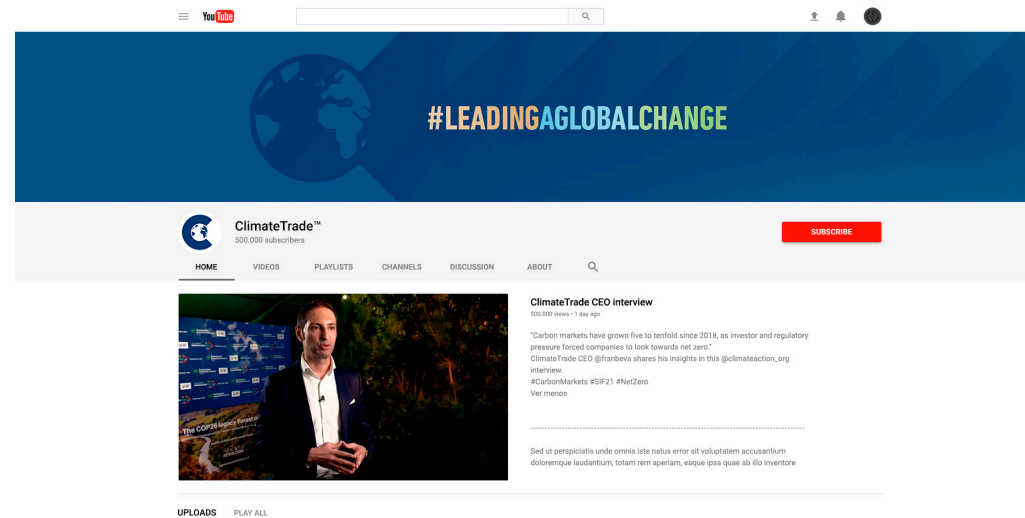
YouTube

#LEADINGAGLOBALCHANGE

ClimateTrade™
500.000 subscribers

SUBSCRIBE

HOME VIDEOS PLAYLISTS CHANNELS DISCUSSION ABOUT

The COP26 legacy forest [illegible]

ClimateTrade CEO interview
500.000 views • 1 day ago

"Carbon markets have grown five to tenfold since 2018, as investor and regulatory pressure forced companies to look towards net zero."
ClimateTrade CEO @franbeva shares his insights in this @climateaction_org interview.
#CarbonMarkets #SIF21 #NetZero
Ver menos

Sed ut perspiciatis unde omnis iste natus error sit voluptatem accusantium doloremque laudantium, totam rem aperiam, eaque ipsa quae ab illo inventore

UPLOADS PLAY ALL